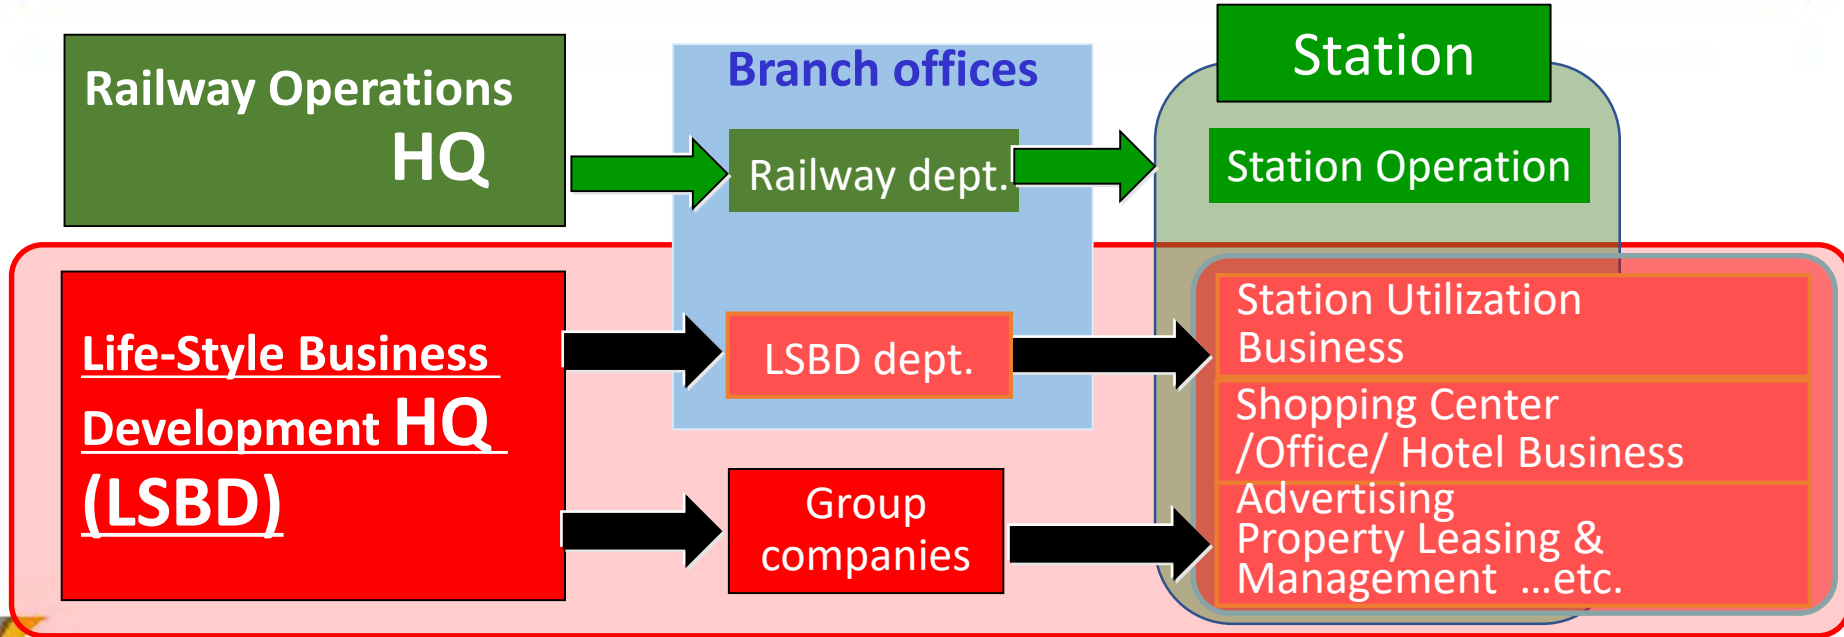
Railway Operations HQ

Branch offices

Railway dept.

Station

Station Operation

Life-Style Business Development HQ (LSBD)

LSBD dept.

Group companies

Station Utilization Business

Shopping Center /Office/ Hotel Business

Advertising Property Leasing & Management ...etc.